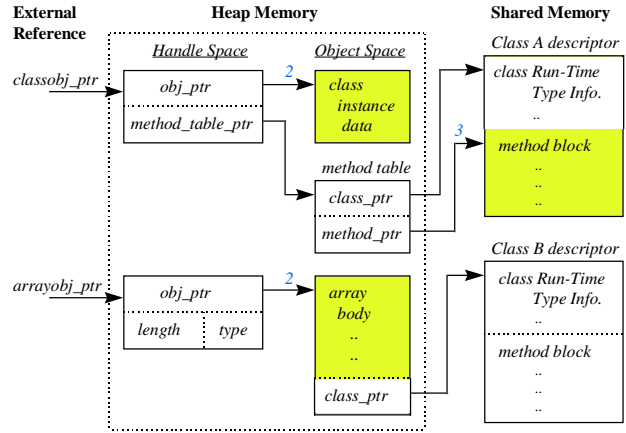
External Reference

Heap Memory

Shared Memory

Handle Space

Object Space

Class A descriptor

classobj_ptr

obj_ptr

2

class instance data

class Run-Time Type Info.
..

method_table_ptr

3

method block
..
..
..

method table

class_ptr

method_ptr

Class B descriptor

arrayobj_ptr

obj_ptr

2

array body
..
..

class Run-Time Type Info.
..

length

type

method block
..
..
..

class_ptr